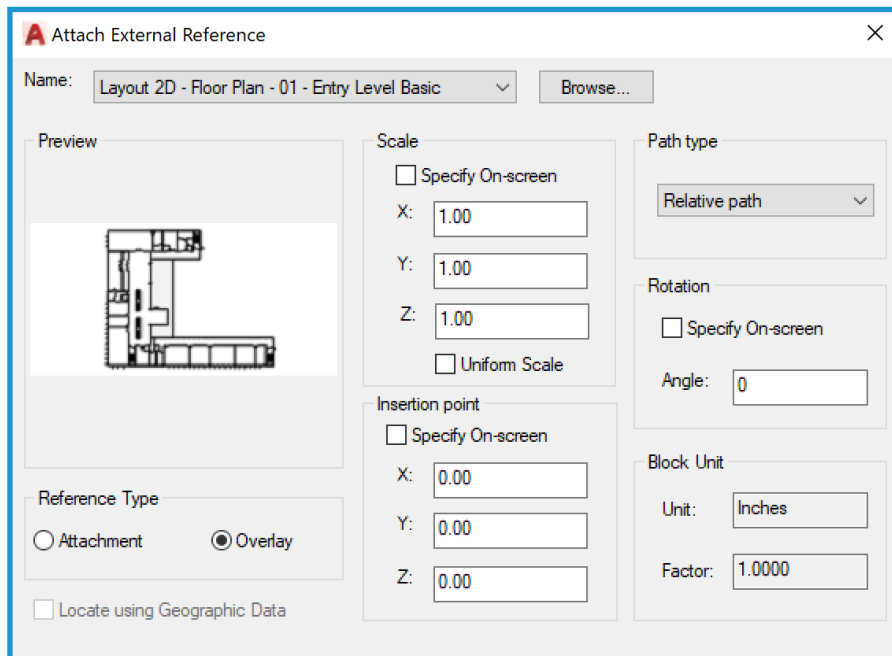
Attach External Reference

Name: Layout 2D - Floor Plan - 01 - Entry Level Basic

Browse...

Preview

Reference Type

Attachment

Overlay

Locate using Geographic Data

Scale

Specify On-screen

X: 1.00

Y: 1.00

Z: 1.00

Uniform Scale

Insertion point

Specify On-screen

X: 0.00

Y: 0.00

Z: 0.00

Path type

Relative path

Rotation

Specify On-screen

Angle: 0

Block Unit

Unit: Inches

Factor: 1.0000